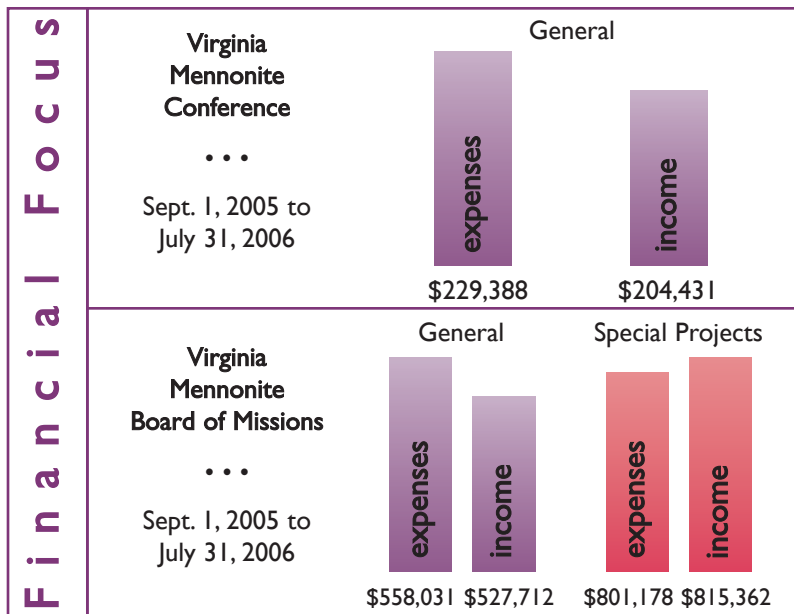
Financial Focus

Virginia Mennonite Conference

• • •

Sept. 1, 2005 to July 31, 2006

General

expenses

income

$229,388

$204,431

Virginia Mennonite Board of Missions

• • •

Sept. 1, 2005 to July 31, 2006

General

expenses

income

$558,031

$527,712

Special Projects

expenses

income

$801,178

$815,362